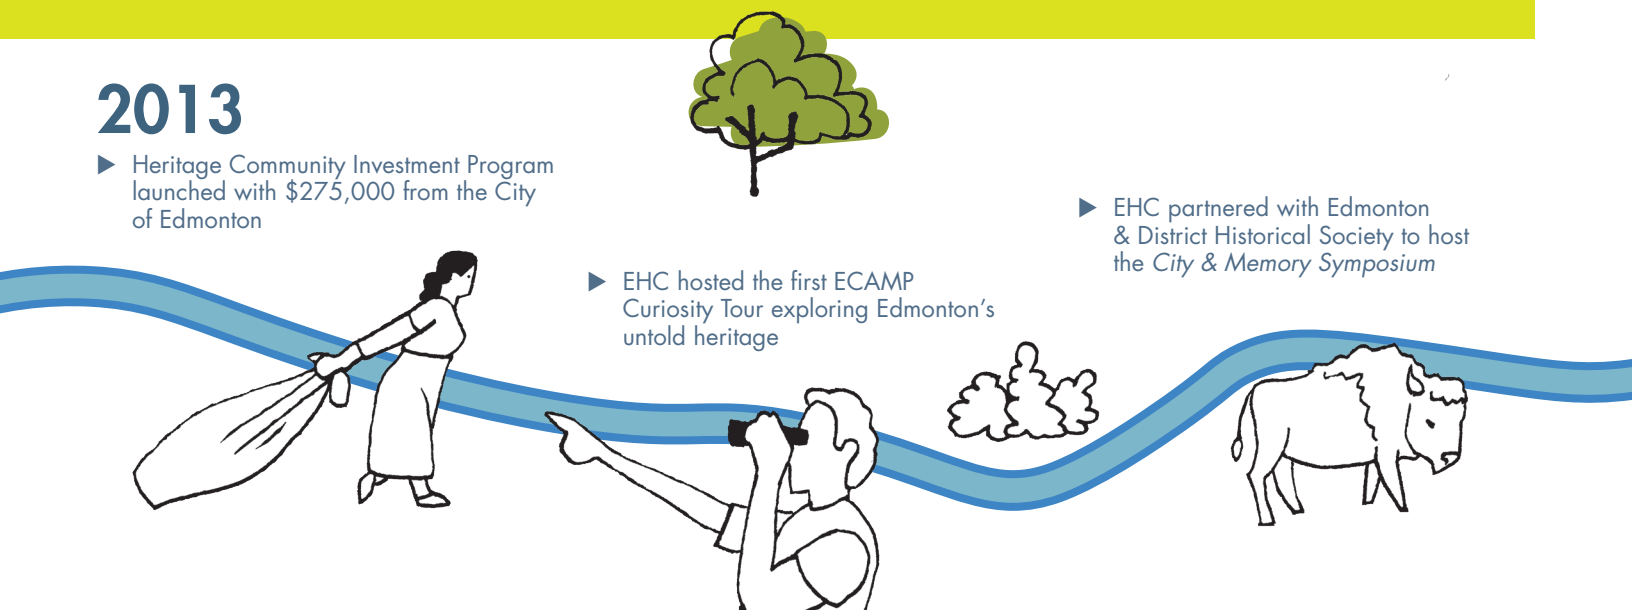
2013

▶ Heritage Community Investment Program launched with $275,000 from the City of Edmonton

▶ EHC hosted the first ECAMP Curiosity Tour exploring Edmonton's untold heritage

▶ EHC partnered with Edmonton & District Historical Society to host the City & Memory Symposium